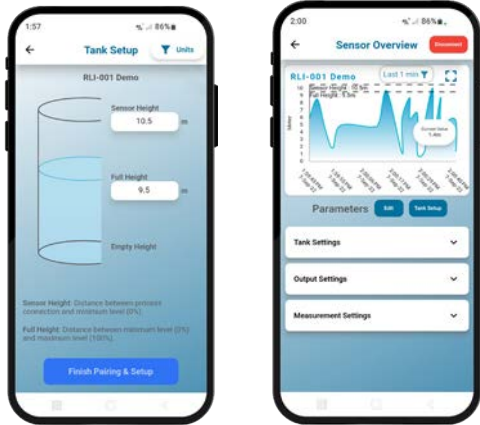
1:57

86%

Tank Setup

Units

RLI-001 Demo

Sensor Height

10.5

m

Full Height

9.5

m

Empty Height

Sensor Height: Distance between process connection and minimum level (0%).

Full Height: Distance between minimum level (0%) and maximum level (100%).

Finish Pairing & Setup

2:00

86%

Sensor Overview

Disconnect

RLI-001 Demo

Last 1 min

Sensor Height: 10.5m
Full Height: 9.5m

Meter

Current Value: 1.46m

Parameters

Edit

Tank Setup

Tank Settings

Output Settings

Measurement Settings